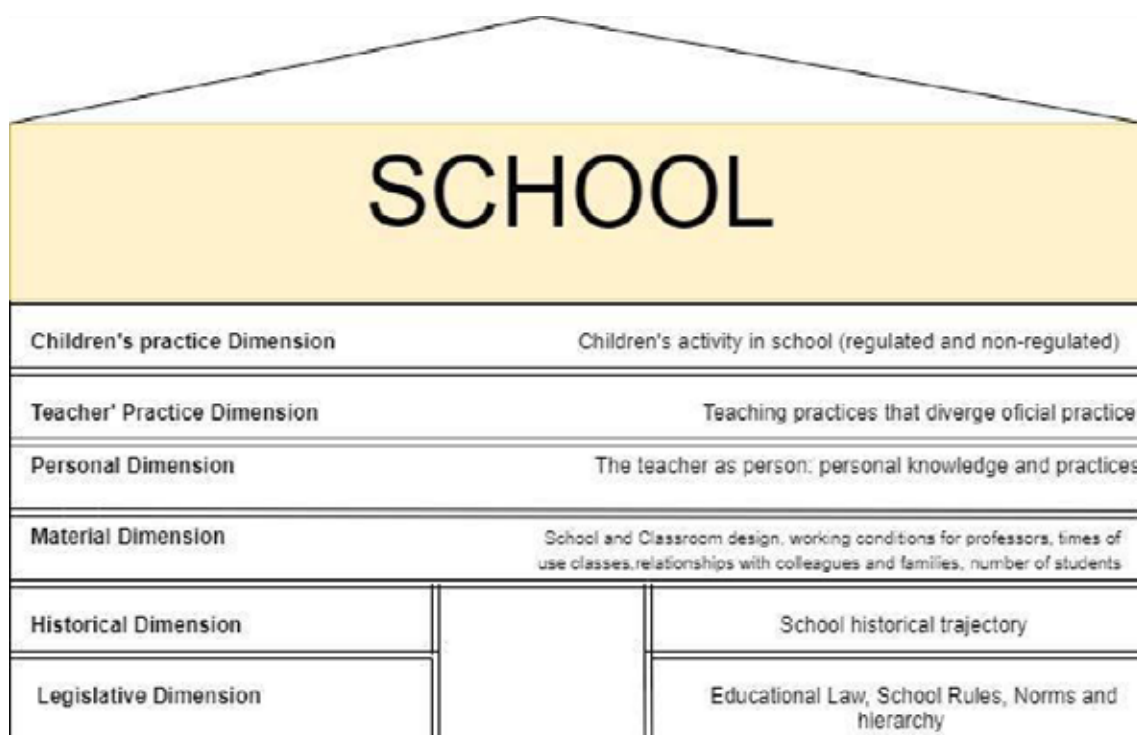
SCHOOL

Children's practice Dimension

Children's activity in school (regulated and non-regulated)

Teacher' Practice Dimension

Teaching practices that diverge oficial practice

Personal Dimension

The teacher as person: personal knowledge and practices

Material Dimension

School and Classroom design, working conditions for professors, times of use classes,relationships with colleagues and families, number of students

Historical Dimension

School historical trajectory

Legislative Dimension

Educational Law, School Rules, Norms and hierarchy